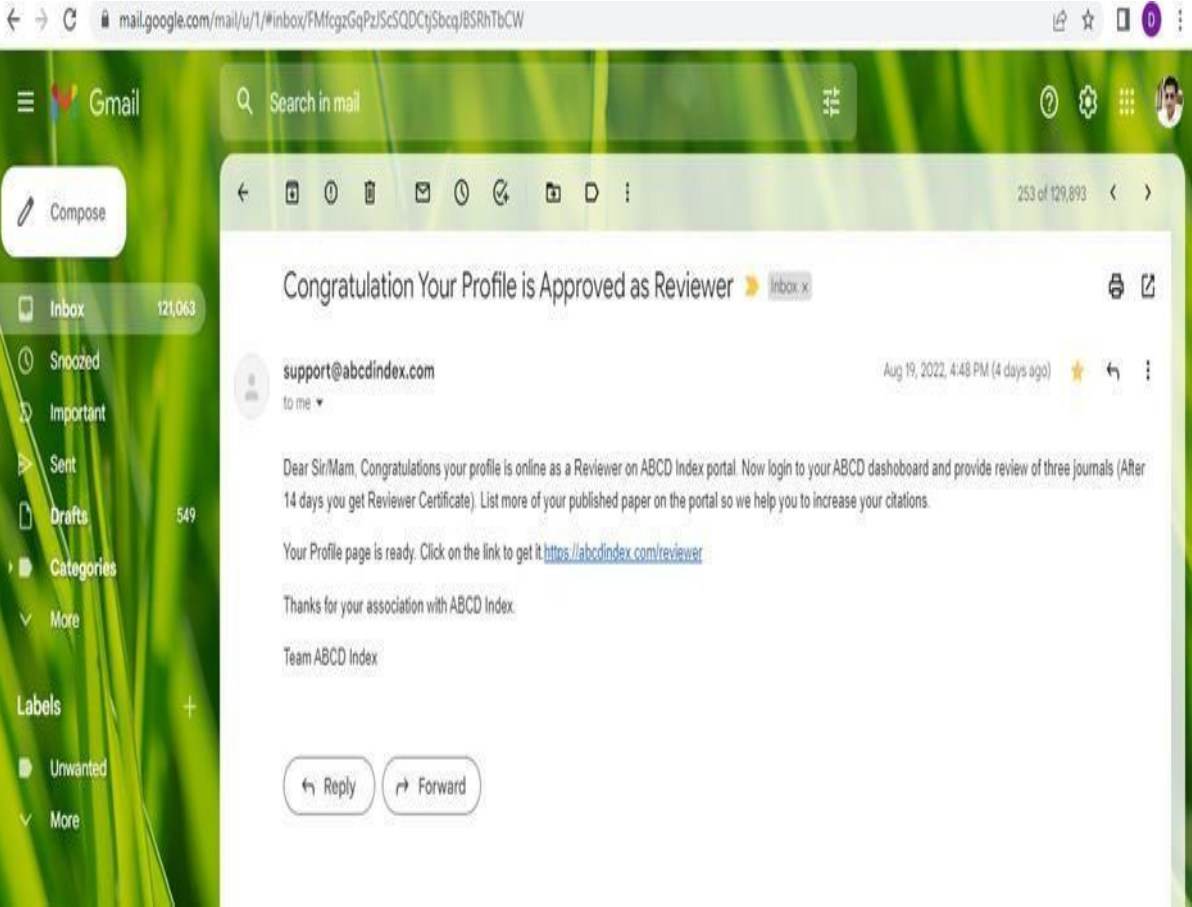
mail.google.com/mail/u/1/#inbox/FMfcgzGqPzJScSQDCtjSbcqJBSRhTbCW

D

Gmail

Search in mail

Compose

Inbox 121,063

Snoozed

Important

Sent

Drafts 549

Categories

More

Labels +

Unwanted

More

253 of 129,893

Congratulation Your Profile is Approved as Reviewer Inbox ×

support@abcdindex.com
to me

Aug 19, 2022, 4:48 PM (4 days ago)

Dear Sir/Mam, Congratulations your profile is online as a Reviewer on ABCD Index portal. Now login to your ABCD dashoboard and provide review of three journals (After 14 days you get Reviewer Certificate). List more of your published paper on the portal so we help you to increase your citations.

Your Profile page is ready. Click on the link to get it https://abcdindex.com/reviewer

Thanks for your association with ABCD Index.

Team ABCD Index

Reply

Forward